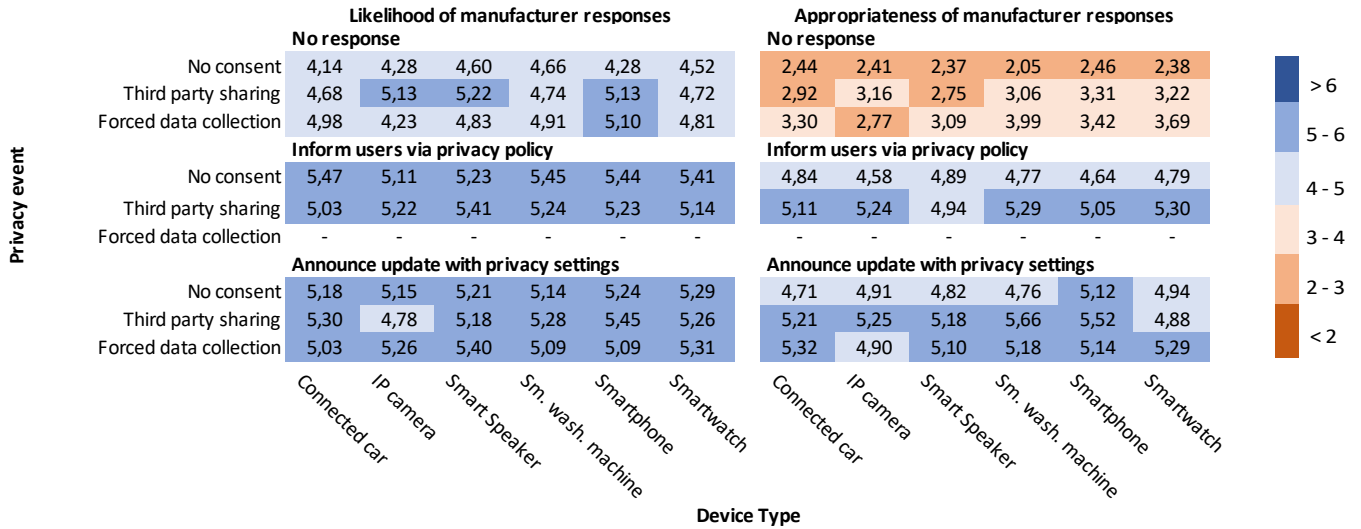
Likelihood of manufacturer responses

| | Connected car | IP camera | Smart Speaker | Sm. wash. machine | Smartphone | Smartwatch |
|---|---|---|---|---|---|---|
| **No response** | | | | | | |
| No consent | 4,14 | 4,28 | 4,60 | 4,66 | 4,28 | 4,52 |
| Third party sharing | 4,68 | 5,13 | 5,22 | 4,74 | 5,13 | 4,72 |
| Forced data collection | 4,98 | 4,23 | 4,83 | 4,91 | 5,10 | 4,81 |
| **Inform users via privacy policy** | | | | | | |
| No consent | 5,47 | 5,11 | 5,23 | 5,45 | 5,44 | 5,41 |
| Third party sharing | 5,03 | 5,22 | 5,41 | 5,24 | 5,23 | 5,14 |
| Forced data collection | - | - | - | - | - | - |
| **Announce update with privacy settings** | | | | | | |
| No consent | 5,18 | 5,15 | 5,21 | 5,14 | 5,24 | 5,29 |
| Third party sharing | 5,30 | 4,78 | 5,18 | 5,28 | 5,45 | 5,26 |
| Forced data collection | 5,03 | 5,26 | 5,40 | 5,09 | 5,09 | 5,31 |

Appropriateness of manufacturer responses

| | Connected car | IP camera | Smart Speaker | Sm. wash. machine | Smartphone | Smartwatch |
|---|---|---|---|---|---|---|
| **No response** | | | | | | |
| No consent | 2,44 | 2,41 | 2,37 | 2,05 | 2,46 | 2,38 |
| Third party sharing | 2,92 | 3,16 | 2,75 | 3,06 | 3,31 | 3,22 |
| Forced data collection | 3,30 | 2,77 | 3,09 | 3,99 | 3,42 | 3,69 |
| **Inform users via privacy policy** | | | | | | |
| No consent | 4,84 | 4,58 | 4,89 | 4,77 | 4,64 | 4,79 |
| Third party sharing | 5,11 | 5,24 | 4,94 | 5,29 | 5,05 | 5,30 |
| Forced data collection | - | - | - | - | - | - |
| **Announce update with privacy settings** | | | | | | |
| No consent | 4,71 | 4,91 | 4,82 | 4,76 | 5,12 | 4,94 |
| Third party sharing | 5,21 | 5,25 | 5,18 | 5,66 | 5,52 | 4,88 |
| Forced data collection | 5,32 | 4,90 | 5,10 | 5,18 | 5,14 | 5,29 |

Privacy event

Device Type

> 6
5 - 6
4 - 5
3 - 4
2 - 3
< 2